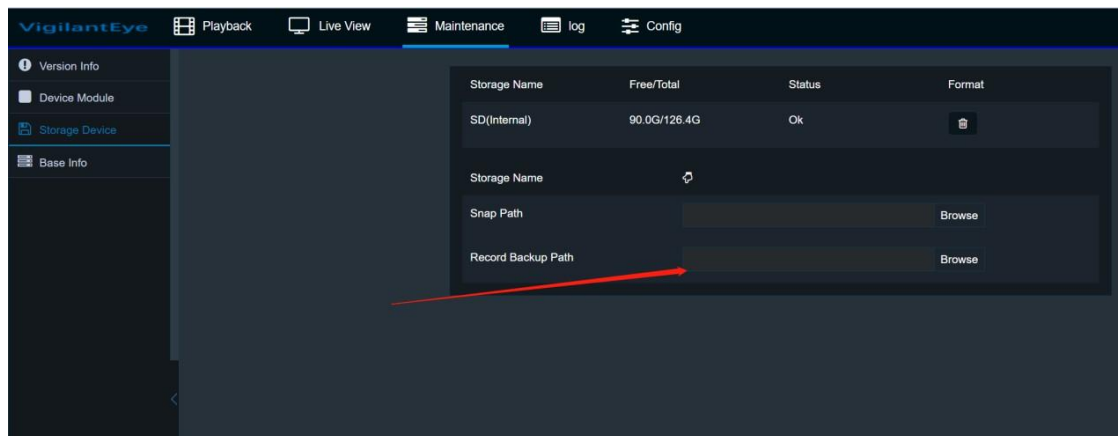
VigilantEye Playback Live View Maintenance log Config

Version Info
Device Module
Storage Device
Base Info

| Storage Name | Free/Total | Status | Format |
|---|---|---|---|
| SD(Internal) | 90.0G/126.4G | Ok | |

Storage Name
Snap Path Browse
Record Backup Path Browse